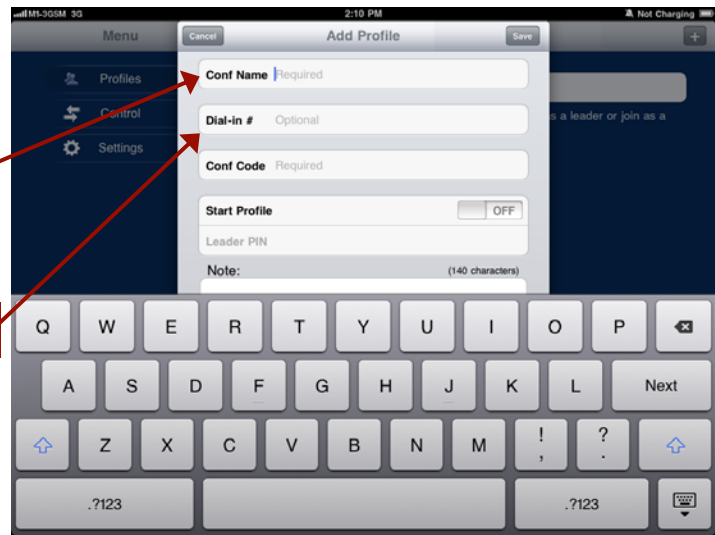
M1-3GSM 3G 2:10 PM Not Charging

Menu

Cancel Add Profile Save

Profiles

Control

Settings

Conf Name Required

Dial-in # Optional

Conf Code Required

s a leader or join as a

Start Profile OFF

Leader PIN

Note: (140 characters)

Q W E R T Y U I O P

A S D F G H J K L Next

Z X C V B N M ! , ? .

.?123 .?123